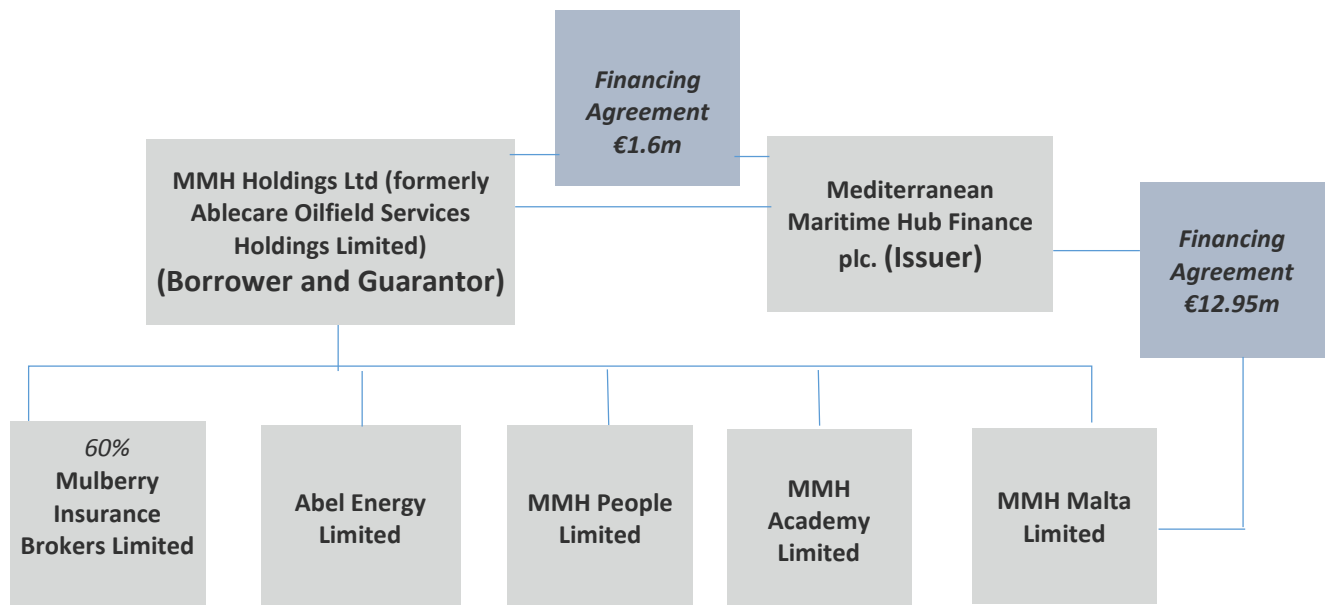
Financing Agreement €1.6m

MMH Holdings Ltd (formerly Ablecare Oilfield Services Holdings Limited) (Borrower and Guarantor)

Mediterranean Maritime Hub Finance plc. (Issuer)

Financing Agreement €12.95m

60% Mulberry Insurance Brokers Limited

Abel Energy Limited

MMH People Limited

MMH Academy Limited

MMH Malta Limited